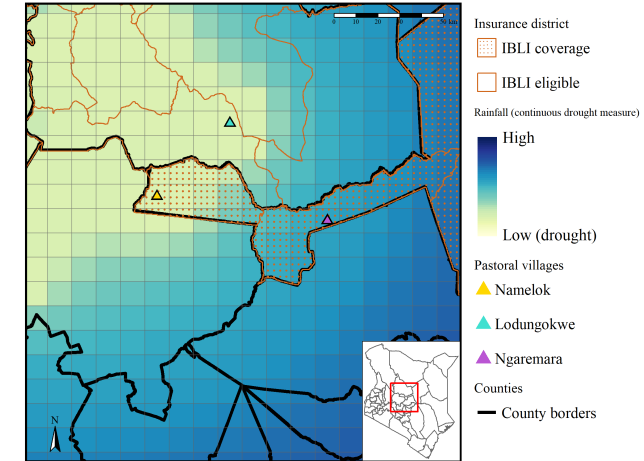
0 10 20 30 40 km

N

Insurance district

IBLI coverage

IBLI eligible

Rainfall (continuous drought measure)

High

Low (drought)

Pastoral villages

Namelok

Lodungokwe

Ngaremara

Counties

County borders